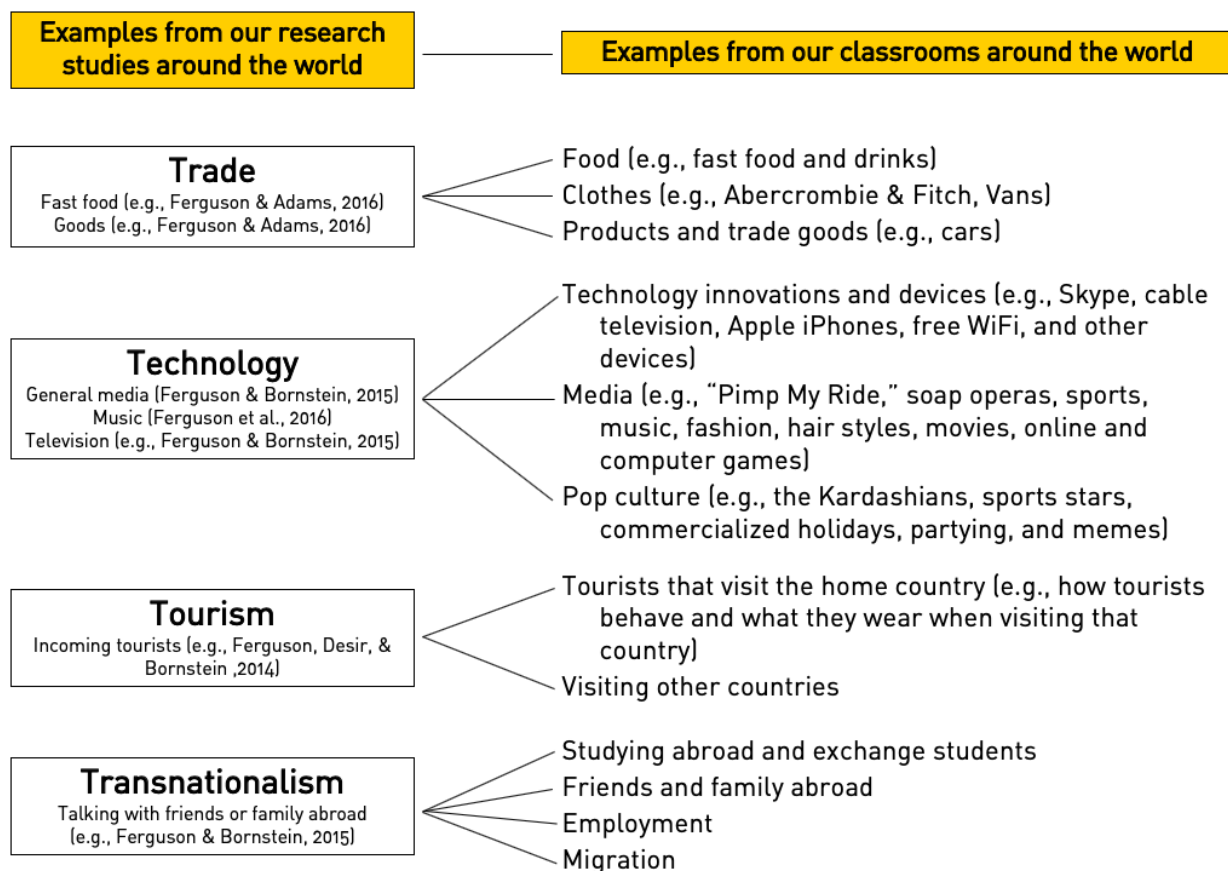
Examples from our research studies around the world

Examples from our classrooms around the world

Trade
Fast food (e.g., Ferguson & Adams, 2016)
Goods (e.g., Ferguson & Adams, 2016)

Food (e.g., fast food and drinks)
Clothes (e.g., Abercrombie & Fitch, Vans)
Products and trade goods (e.g., cars)

Technology
General media (Ferguson & Bornstein, 2015)
Music (Ferguson et al., 2016)
Television (e.g., Ferguson & Bornstein, 2015)

Technology innovations and devices (e.g., Skype, cable television, Apple iPhones, free WiFi, and other devices)
Media (e.g., "Pimp My Ride," soap operas, sports, music, fashion, hair styles, movies, online and computer games)
Pop culture (e.g., the Kardashians, sports stars, commercialized holidays, partying, and memes)

Tourism
Incoming tourists (e.g., Ferguson, Desir, & Bornstein ,2014)

Tourists that visit the home country (e.g., how tourists behave and what they wear when visiting that country)
Visiting other countries

Transnationalism
Talking with friends or family abroad (e.g., Ferguson & Bornstein, 2015)

Studying abroad and exchange students
Friends and family abroad
Employment
Migration